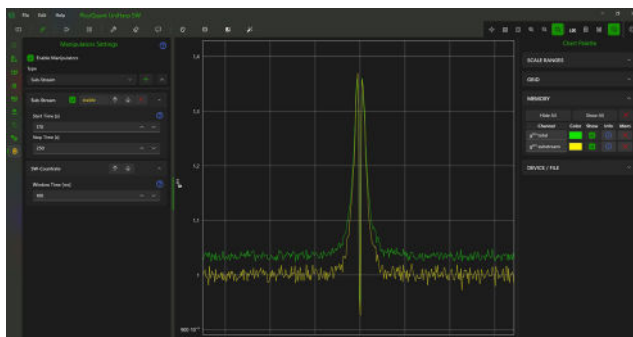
File Edit Help PicoQuant UniHarp SW

Manipulation Settings

Enable Manipulators

Type

Sub-Stream

Sub-Stream Enable

Start Time (s)

170

Stop Time (s)

250

SW-Coincidence

Window Time (ns)

100

1.4

1.3

1.2

1.1

1

900 10⁻³

Chart Palette

SCALE RANGES

GROUP

MEMORY

Hide All Show All

Channel Color Show Info Mem

g⁽²⁾ total

g⁽²⁾ substream

DEVICE / FILE